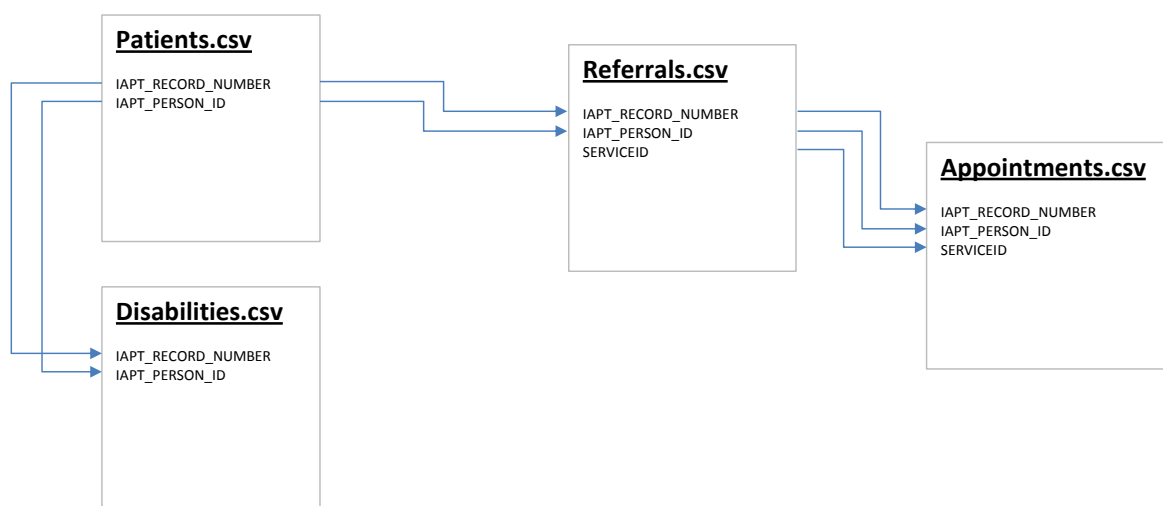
Patients.csv

IAPT_RECORD_NUMBER
IAPT_PERSON_ID

Referrals.csv

IAPT_RECORD_NUMBER
IAPT_PERSON_ID
SERVICEID

Appointments.csv

IAPT_RECORD_NUMBER
IAPT_PERSON_ID
SERVICEID

Disabilities.csv

IAPT_RECORD_NUMBER
IAPT_PERSON_ID